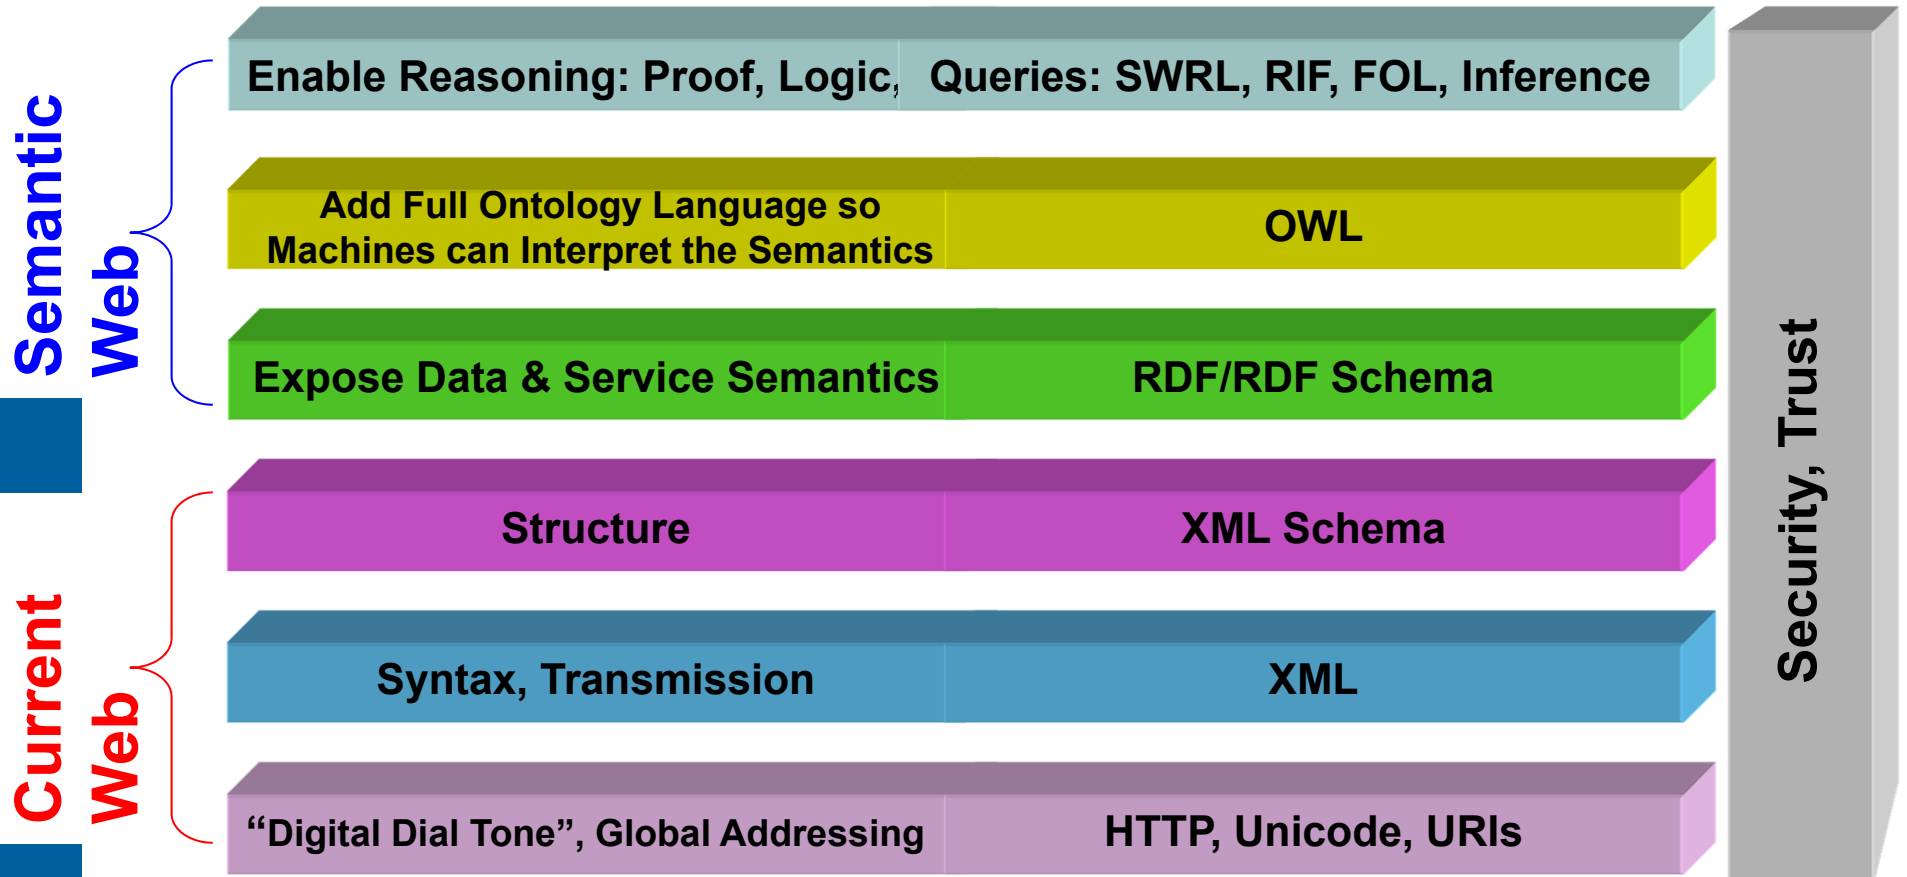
Semantic Web

Current Web

Enable Reasoning: Proof, Logic, Queries: SWRL, RIF, FOL, Inference

Add Full Ontology Language so Machines can Interpret the Semantics

OWL

Expose Data & Service Semantics

RDF/RDF Schema

Structure

XML Schema

Syntax, Transmission

XML

“Digital Dial Tone”, Global Addressing

HTTP, Unicode, URIs

Security, Trust